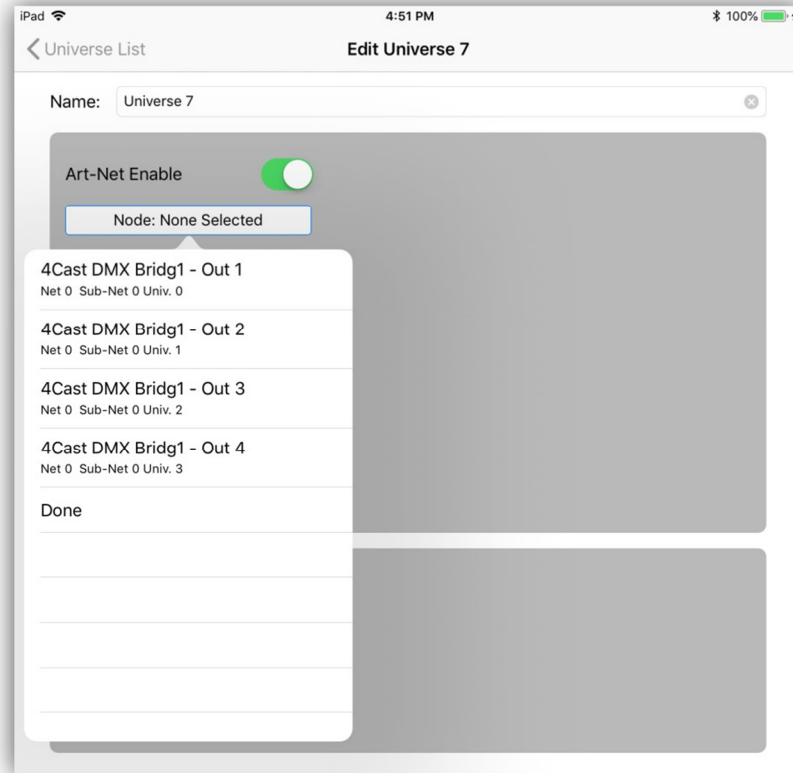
iPad 4:51 PM 100%

Universe List

Edit Universe 7

Name: Universe 7

Art-Net Enable

Node: None Selected

4Cast DMX Bridg1 - Out 1
Net 0 Sub-Net 0 Univ. 0

4Cast DMX Bridg1 - Out 2
Net 0 Sub-Net 0 Univ. 1

4Cast DMX Bridg1 - Out 3
Net 0 Sub-Net 0 Univ. 2

4Cast DMX Bridg1 - Out 4
Net 0 Sub-Net 0 Univ. 3

Done